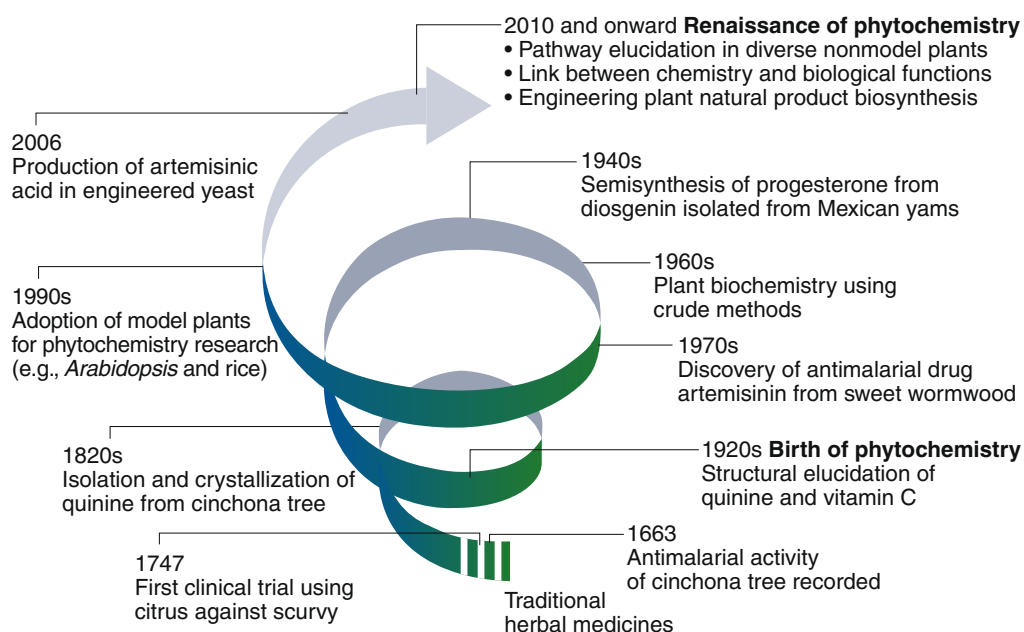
2010 and onward **Renaissance of phytochemistry**
• Pathway elucidation in diverse nonmodel plants
• Link between chemistry and biological functions
• Engineering plant natural product biosynthesis

2006
Production of artemisinic acid in engineered yeast

1940s
Semisynthesis of progesterone from diosgenin isolated from Mexican yams

1960s
Plant biochemistry using crude methods

1990s
Adoption of model plants for phytochemistry research (e.g., *Arabidopsis* and rice)

1970s
Discovery of antimalarial drug artemisinin from sweet wormwood

1820s
Isolation and crystallization of quinine from cinchona tree

1920s **Birth of phytochemistry**
Structural elucidation of quinine and vitamin C

1663
Antimalarial activity of cinchona tree recorded

1747
First clinical trial using citrus against scurvy

Traditional herbal medicines